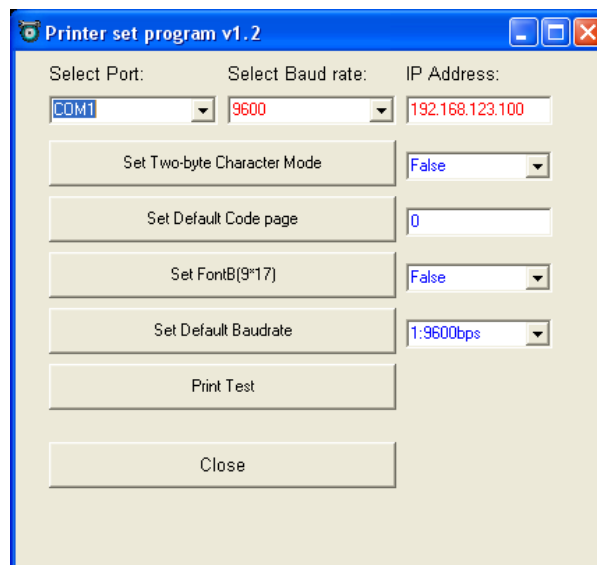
Printer set program v1.2

Select Port:
COM1

Select Baud rate:
9600

IP Address:
192.168.123.100

Set Two-byte Character Mode
False

Set Default Code page
0

Set FontB(9*17)
False

Set Default Baudrate
1:9600bps

Print Test

Close